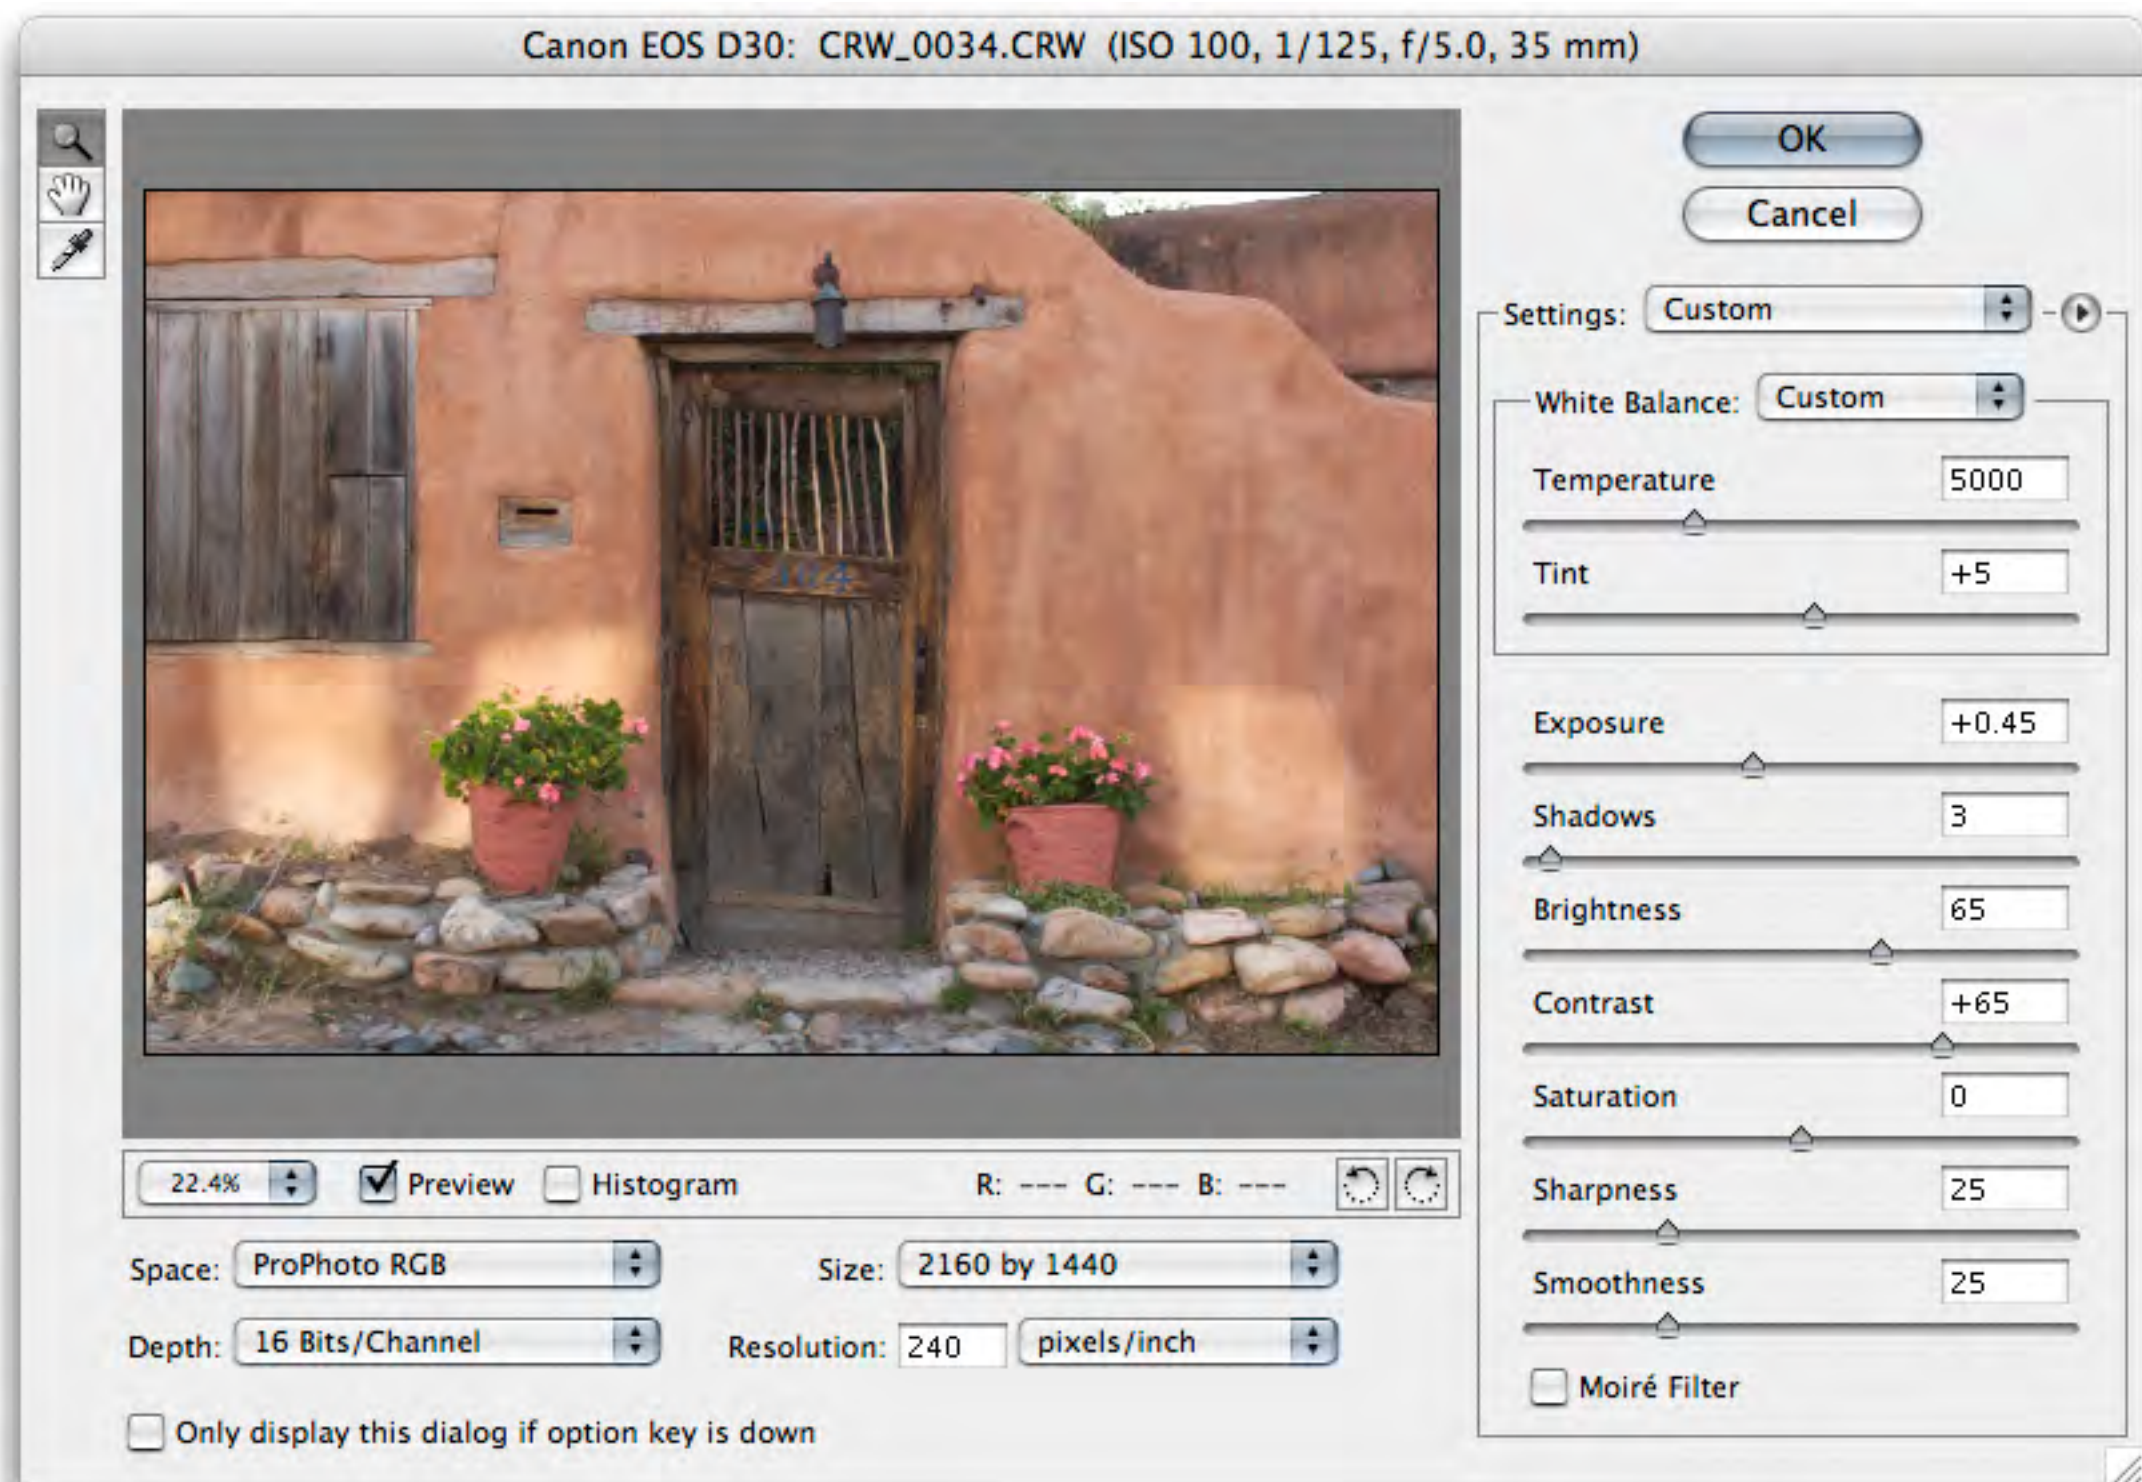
Canon EOS D30: CRW_0034.CRW (ISO 100, 1/125, f/5.0, 35 mm)

OK

Cancel

Settings: Custom

White Balance: Custom

Temperature 5000

Tint +5

Exposure +0.45

Shadows 3

Brightness 65

Contrast +65

Saturation 0

Sharpness 25

Smoothness 25

Moiré Filter

22.4% Preview Histogram R: --- G: --- B: ---

Space: ProPhoto RGB

Size: 2160 by 1440

Depth: 16 Bits/Channel

Resolution: 240 pixels/inch

Only display this dialog if option key is down